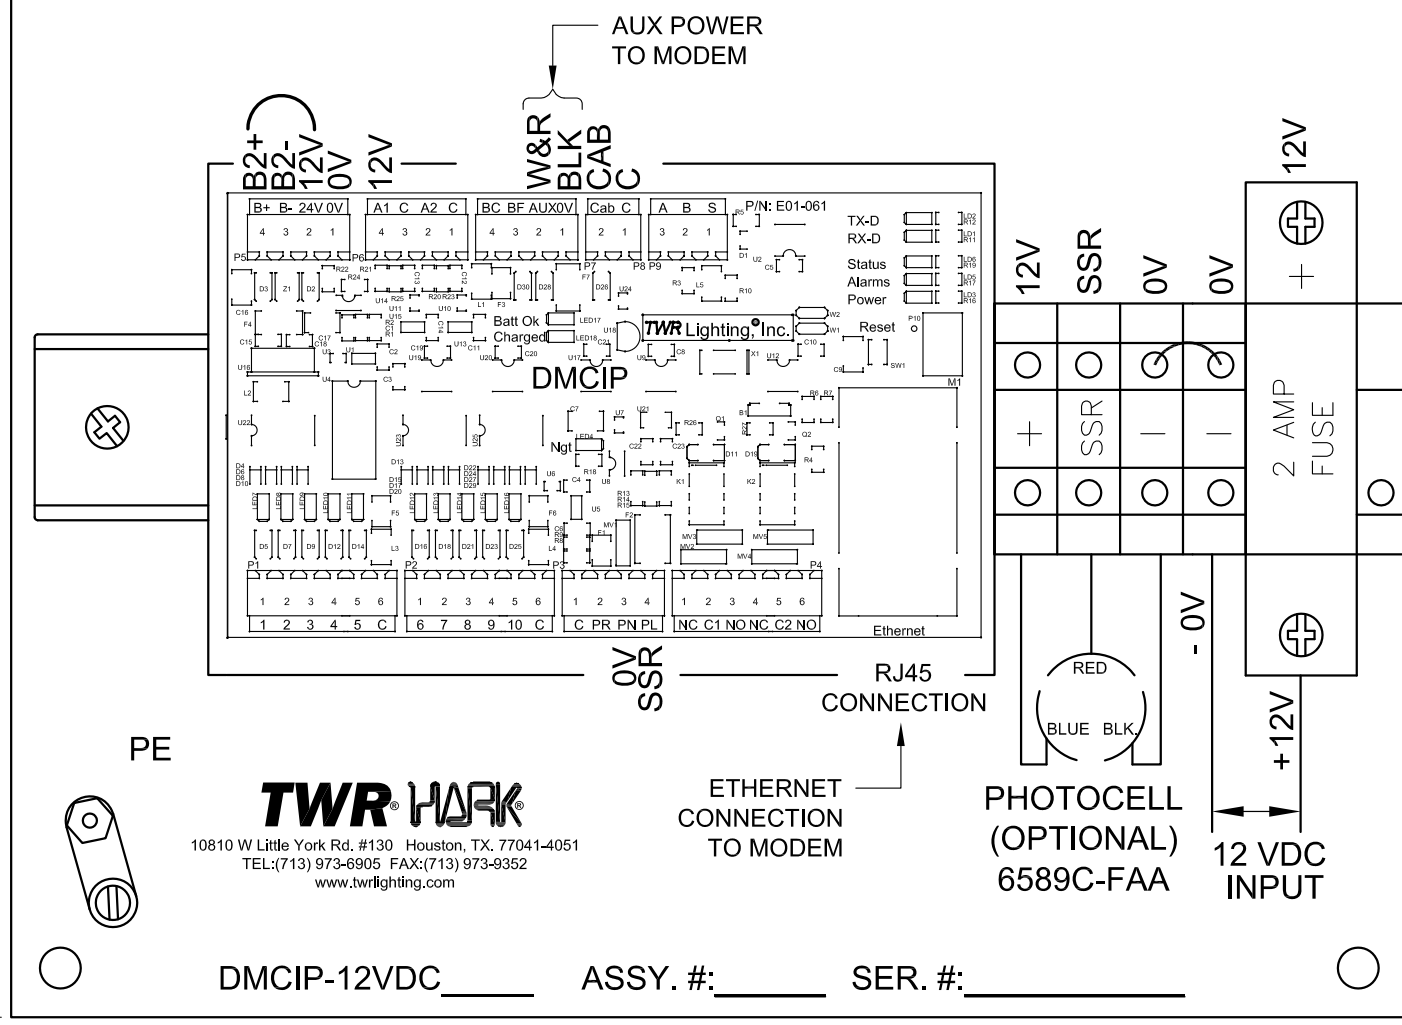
AUX POWER TO MODEM

B2+
B2-
12V
0V

12V

W&R
BLK
CAB
C

B+ B- 24V 0V
4 3 2 1
P5

A1 C A2 C
4 3 2 1
P6

BC BF AUX0V
4 3 2 1
P7

Cab C
2 1
P8

A B S
3 2 1
P9

P/N: E01-061

TX-D
RX-D
Status
Alarms
Power

Batt Ok
Charged

TWR Lighting, Inc.

Reset

DMCIP

Ngt

P1
1 2 3 4 5 6
1 2 3 4 5 C

P2
1 2 3 4 5 6
6 7 8 9 10 C

P3
1 2 3 4
C PR PN PL

P4
1 2 3 4 5 6
NC C1 NO NC C2 NO

Ethernet

0V
SSR

RJ45 CONNECTION

ETHERNET CONNECTION TO MODEM

12V
SSR
0V
0V

+
SSR
—
—

12V
+
2 AMP FUSE

- 0V

RED
BLUE BLK.

PHOTOCELL (OPTIONAL) 6589C-FAA

+12V

12 VDC INPUT

PE

TWR HARK
10810 W Little York Rd. #130 Houston, TX. 77041-4051
TEL:(713) 973-6905 FAX:(713) 973-9352
www.twrlighting.com

DMCIP-12VDC_____ ASSY. #:______ SER. #:___________